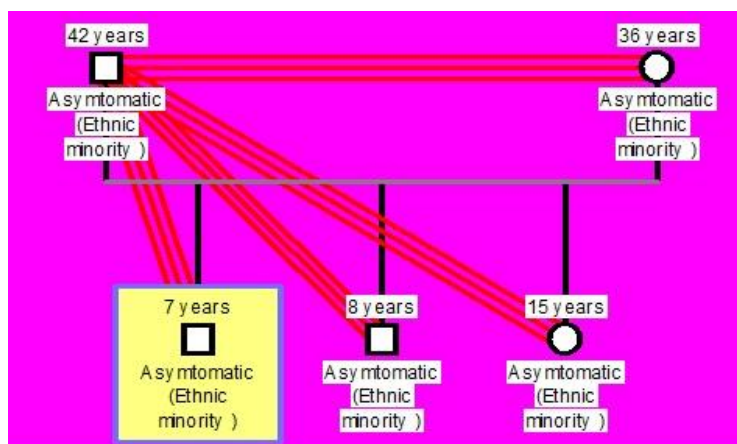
42 years
Asymtomatic (Ethnic minority )

36 years
Asymtomatic (Ethnic minority )

7 years
Asymtomatic (Ethnic minority )

8 years
Asymtomatic (Ethnic minority )

15 years
Asymtomatic (Ethnic minority )